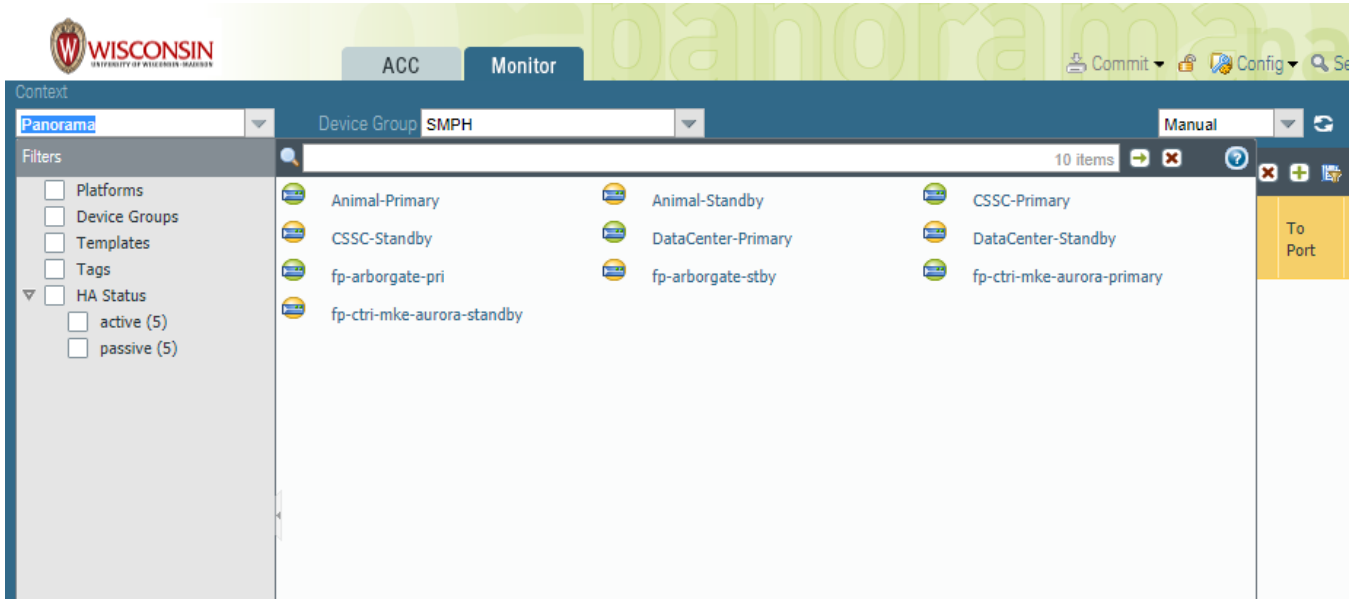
WISCONSIN
UNIVERSITY OF WISCONSIN–MADISON

ACC
Monitor

panorama

Commit
Config
Se

Context
Panorama
Device Group SMPH
Manual

Filters
Platforms
Device Groups
Templates
Tags
HA Status
active (5)
passive (5)

10 items

Animal-Primary
Animal-Standby
CSSC-Primary
CSSC-Standby
DataCenter-Primary
DataCenter-Standby
fp-arborgate-pri
fp-arborgate-stby
fp-ctri-mke-aurora-primary
fp-ctri-mke-aurora-standby

To Port